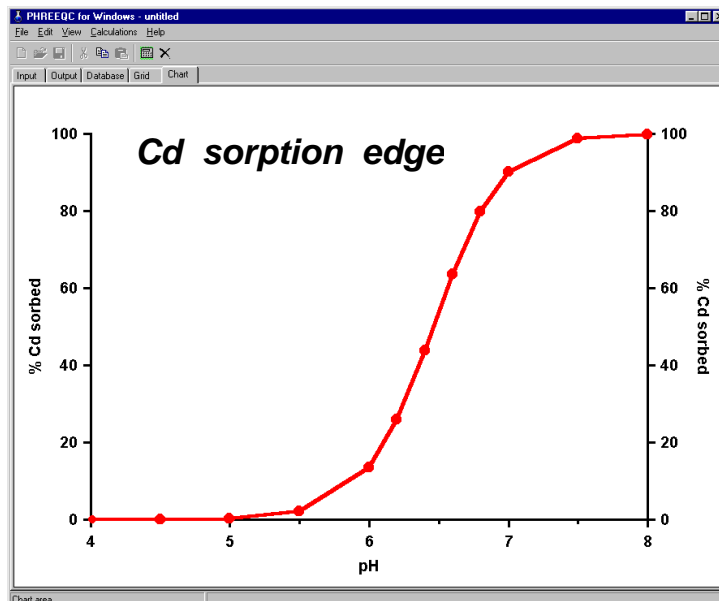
PHREEQC for Windows - untitled
File Edit View Calculations Help
Input Output Database Grid Chart

Cd sorption edge

100
80
60
40
20
0
% Cd sorbed

4 5 6 7 8
pH

100
80
60
40
20
0
% Cd sorbed

Chart area